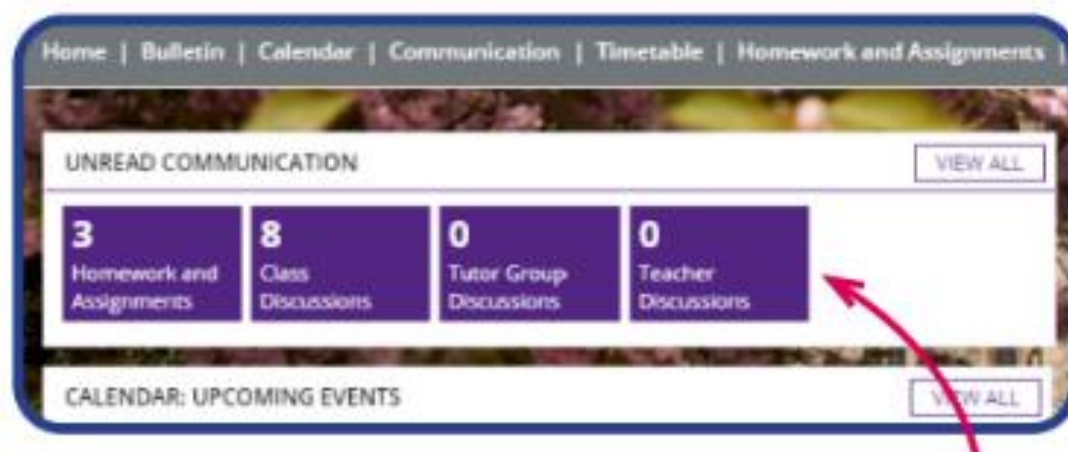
Home | Bulletin | Calendar | Communication | Timetable | Homework and Assignments |

UNREAD COMMUNICATION

VIEW ALL

3
Homework and Assignments

8
Class Discussions

0
Tutor Group Discussions

0
Teacher Discussions

CALENDAR: UPCOMING EVENTS

VIEW ALL